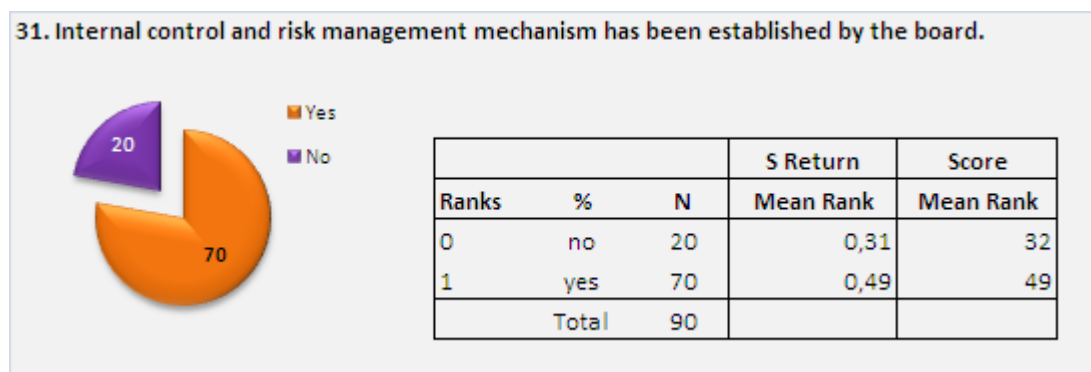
31. Internal control and risk management mechanism has been established by the board.

20

70

Yes
No

| | | | S Return | Score |
|---|---|---|---|---|
| Ranks | % | N | Mean Rank | Mean Rank |
| 0 | no | 20 | 0,31 | 32 |
| 1 | yes | 70 | 0,49 | 49 |
| | Total | 90 | | |